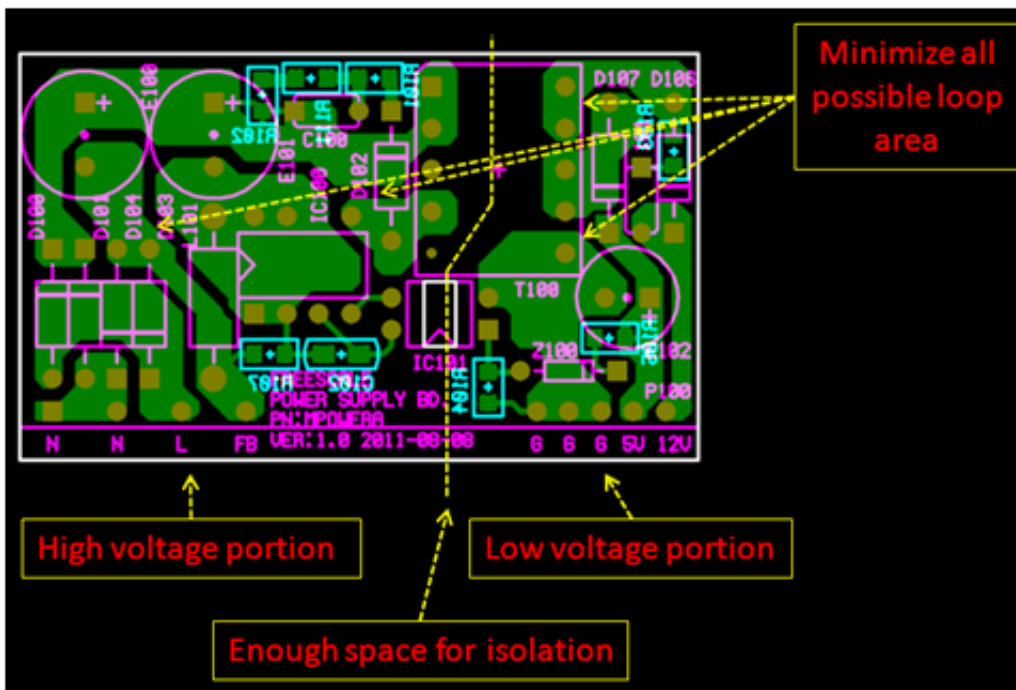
Minimize all possible loop area

E100
E101
C100
R101
R103
D102
IC100
D100
D101
D104
D103
L101
D107
D106
T100
IC101
Z100
R102
P100

FREESCALE
POWER SUPPLY BD
PN:MPOWERA
VER:1.0 2011-08-08

N N L FB G G G 5V 12V

High voltage portion

Low voltage portion

Enough space for isolation